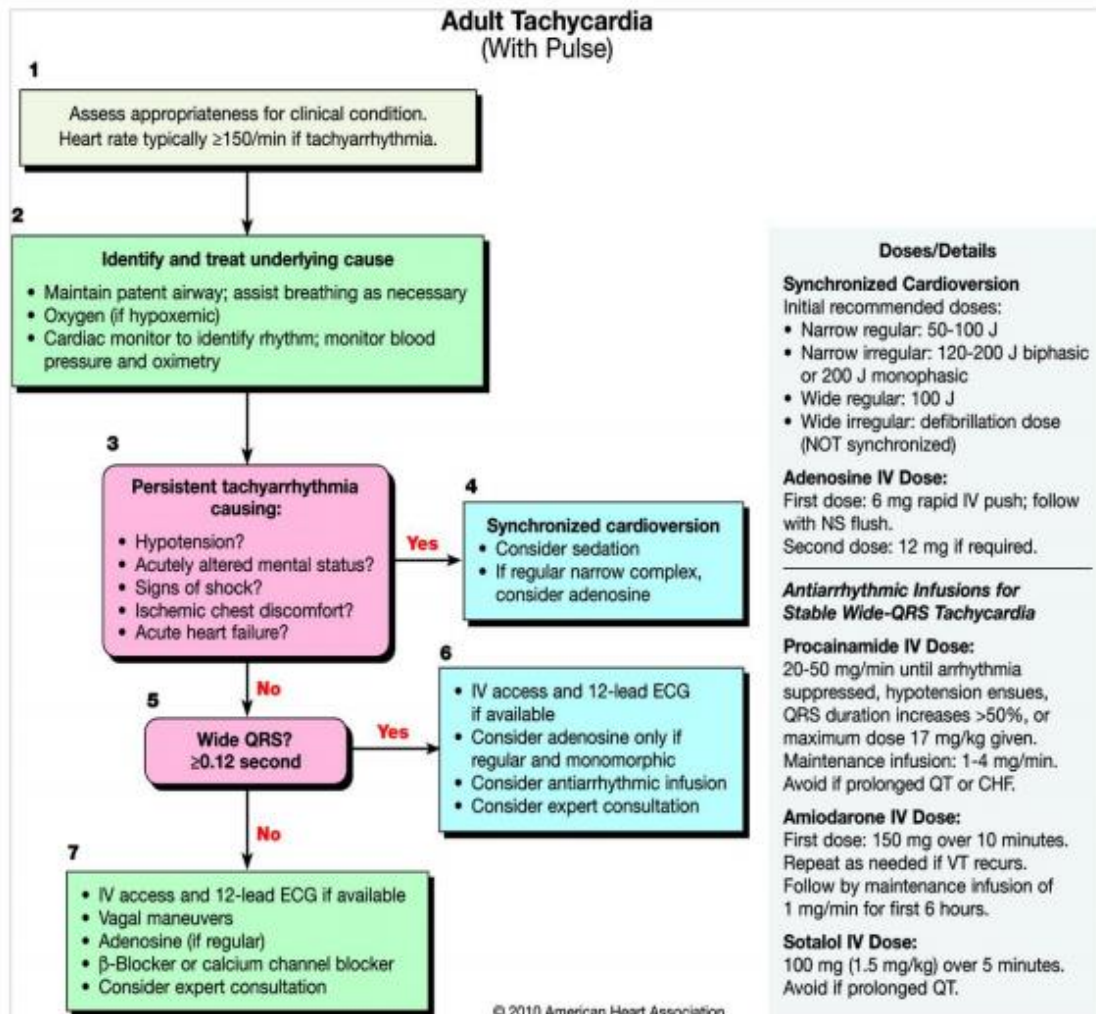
Adult Tachycardia
(With Pulse)

1

Assess appropriateness for clinical condition. Heart rate typically ≥150/min if tachyarrhythmia.

2

Identify and treat underlying cause

- Maintain patent airway; assist breathing as necessary
- Oxygen (if hypoxemic)
- Cardiac monitor to identify rhythm; monitor blood pressure and oximetry

3

Persistent tachyarrhythmia causing:

- Hypotension?
- Acutely altered mental status?
- Signs of shock?
- Ischemic chest discomfort?
- Acute heart failure?

Yes

4

Synchronized cardioversion
- Consider sedation
- If regular narrow complex, consider adenosine

No

5

Wide QRS?
≥0.12 second

Yes

6

- IV access and 12-lead ECG if available
- Consider adenosine only if regular and monomorphic
- Consider antiarrhythmic infusion
- Consider expert consultation

No

7

- IV access and 12-lead ECG if available
- Vagal maneuvers
- Adenosine (if regular)
- β-Blocker or calcium channel blocker
- Consider expert consultation

© 2010 American Heart Association

Doses/Details

Synchronized Cardioversion
Initial recommended doses:
- Narrow regular: 50-100 J
- Narrow irregular: 120-200 J biphasic or 200 J monophasic
- Wide regular: 100 J
- Wide irregular: defibrillation dose (NOT synchronized)

Adenosine IV Dose:
First dose: 6 mg rapid IV push; follow with NS flush.
Second dose: 12 mg if required.

Antiarrhythmic Infusions for Stable Wide-QRS Tachycardia

Procainamide IV Dose:
20-50 mg/min until arrhythmia suppressed, hypotension ensues, QRS duration increases >50%, or maximum dose 17 mg/kg given.
Maintenance infusion: 1-4 mg/min.
Avoid if prolonged QT or CHF.

Amiodarone IV Dose:
First dose: 150 mg over 10 minutes.
Repeat as needed if VT recurs.
Follow by maintenance infusion of 1 mg/min for first 6 hours.

Sotalol IV Dose:
100 mg (1.5 mg/kg) over 5 minutes.
Avoid if prolonged QT.